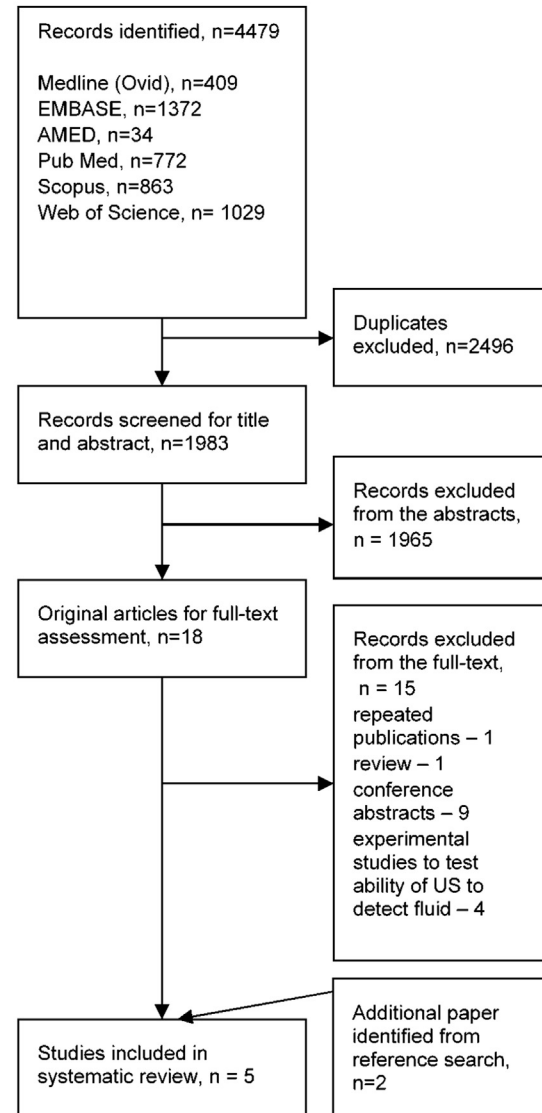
Records identified, n=4479

Medline (Ovid), n=409
EMBASE, n=1372
AMED, n=34
Pub Med, n=772
Scopus, n=863
Web of Science, n= 1029

Duplicates excluded, n=2496

Records screened for title and abstract, n=1983

Records excluded from the abstracts, n = 1965

Original articles for full-text assessment, n=18

Records excluded from the full-text, n = 15
repeated publications – 1
review – 1
conference abstracts – 9
experimental studies to test ability of US to detect fluid – 4

Additional paper identified from reference search, n=2

Studies included in systematic review, n = 5